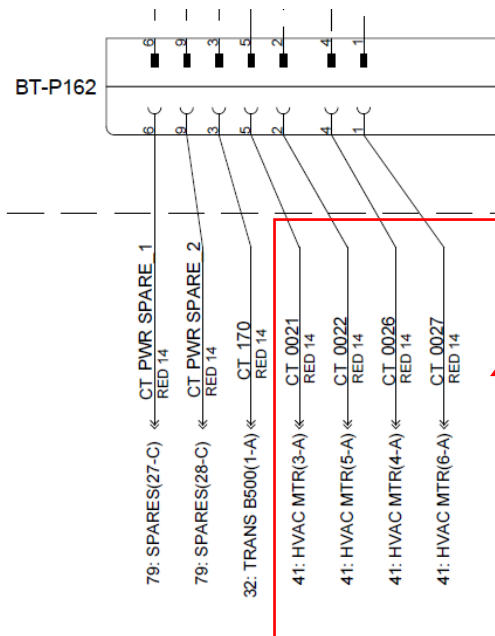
BT-P162

6 9 3 5 2 4 1

6 9 3 5 2 4 1

CT PWR SPARE_1
RED 14
79: SPARES(27-C)

CT PWR SPARE_2
RED 14
79: SPARES(28-C)

CT_170
RED 14
32: TRANS B500(1-A)

CT_0021
RED 14
41: HVAC MTR(3-A)

CT_0022
RED 14
41: HVAC MTR(5-A)

CT_0026
RED 14
41: HVAC MTR(4-A)

CT_0027
RED 14
41: HVAC MTR(6-A)